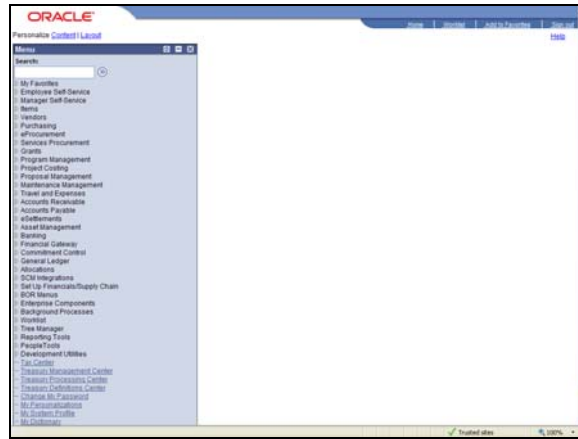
ORACLE

Home | Worklist | Add to Favorites | Sign out

Personalize Content | Layout

Help

Menu

Search:

My Favorites
Employee Self-Service
Manager Self-Service
Items
Vendors
Purchasing
eProcurement
Services Procurement
Grants
Program Management
Project Costing
Proposal Management
Maintenance Management
Travel and Expenses
Accounts Receivable
Accounts Payable
eSettlements
Asset Management
Banking
Financial Gateway
Commitment Control
General Ledger
Allocations
SCM Integrations
Set Up Financials/Supply Chain
BOR Menus
Enterprise Components
Background Processes
Worklist
Tree Manager
Reporting Tools
PeopleTools
Development Utilities
Tax Center
Treasury Management Center
Treasury Processing Center
Treasury Definitions Center
Change My Password
My Personalizations
My System Profile
My Dictionary

Trusted sites

100%